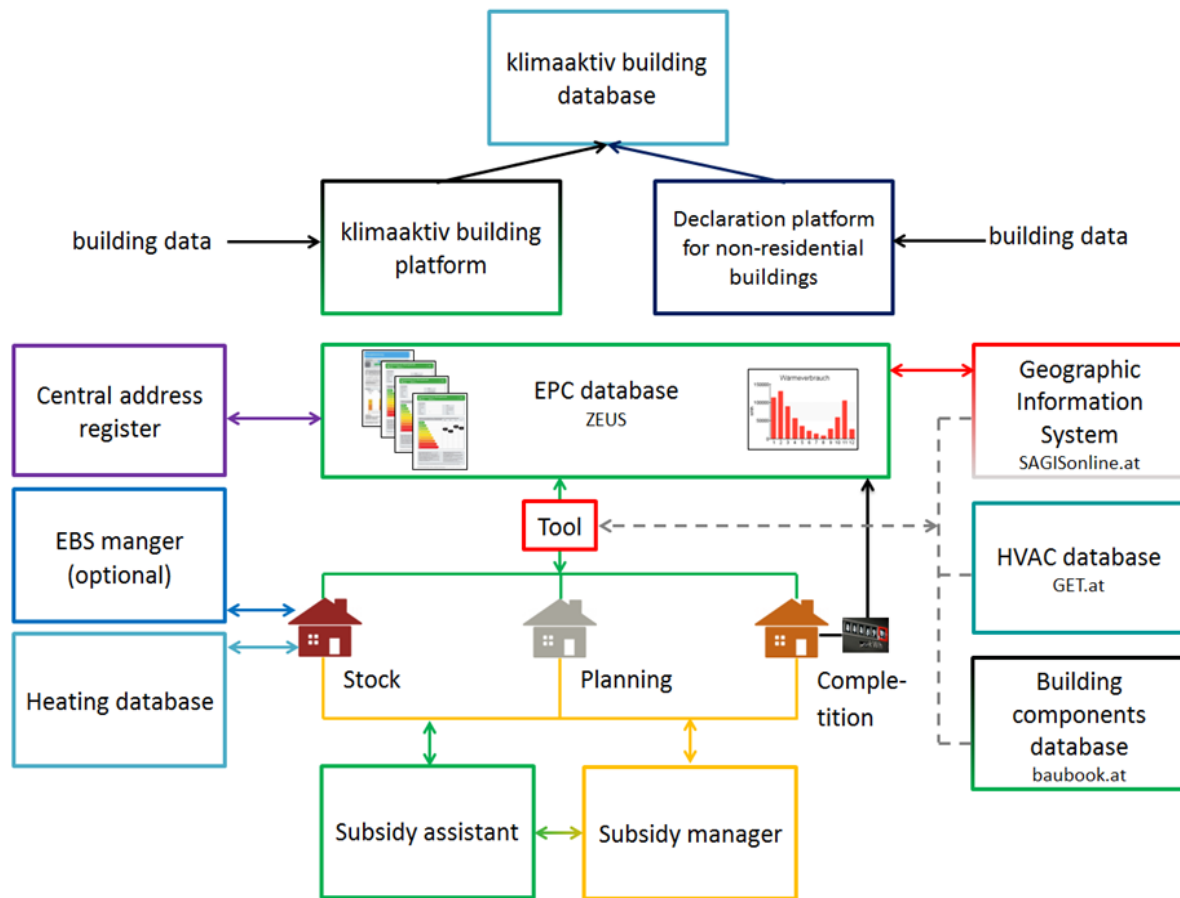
klimaaktiv building database

building data

klimaaktiv building platform

Declaration platform for non-residential buildings

building data

Central address register

EPC database
ZEUS

Wärmeverbrauch

Geographic Information System
SAGISonline.at

Tool

EBS manger (optional)

HVAC database
GET.at

Heating database

Stock

Planning

Comple-tition

Building components database
baubook.at

Subsidy assistant

Subsidy manager